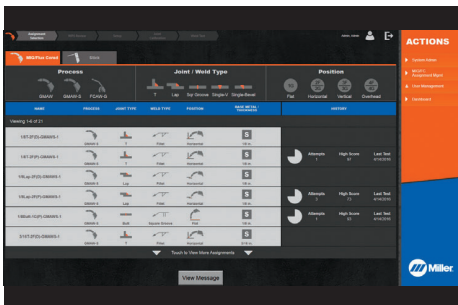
ACTIONS

MIG/Flux Cored

Stick

Process

GMAW

GMAW-S

FCAW-G

Joint / Weld Type

T

Lap

Sqr Groove

Single-V

Single-Bevel

Position

Flat

Horizontal

Vertical

Overhead

HISTORY

Viewing 1-6 of 21

1ST-2F(D)-GMAW-1

S

Attempts

High Score

Last Test

Touch to View More Assignments

View Message

Miller